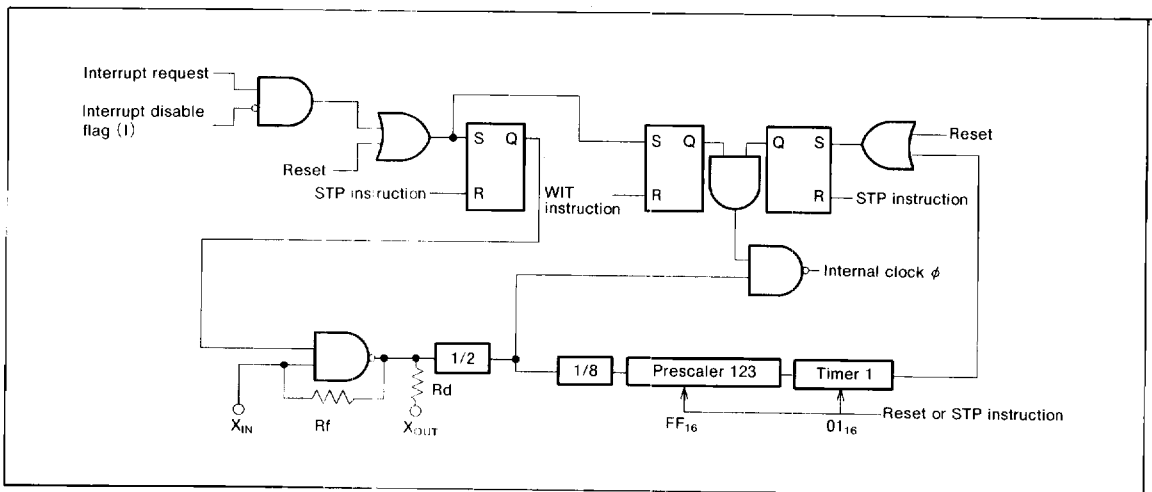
Interrupt request
Interrupt disable flag (I)
Reset
S Q
STP instruction
R
WIT instruction
S Q
R
Q S
R
Reset
STP instruction
Internal clock $\phi$
1/2
1/8
Prescaler 123
Timer 1
$X_{IN}$
Rf
Rd
$X_{OUT}$
$FF_{16}$
$01_{16}$
Reset or STP instruction